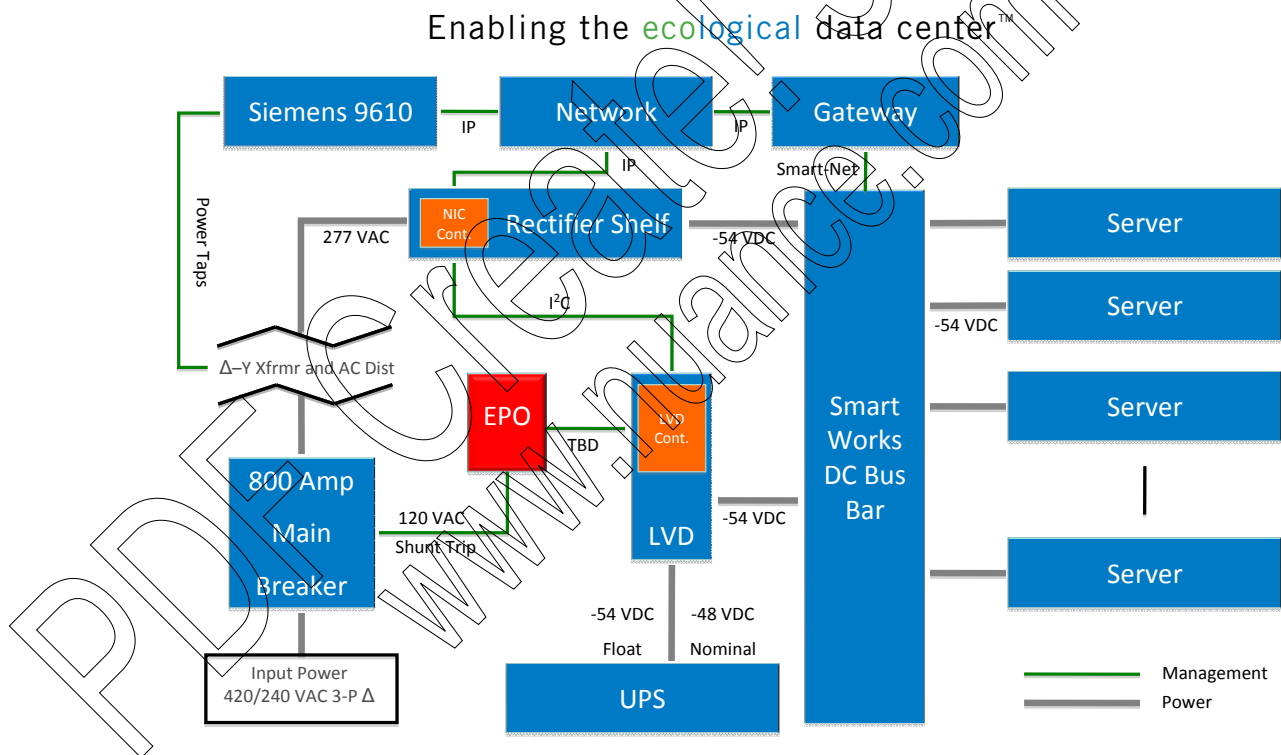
Enabling the ecological data center™

Siemens 9610

IP

Network

IP

Gateway

IP

Smart-Net

Power Taps

NIC Cont.

Rectifier Shelf

277 VAC

-54 VDC

Server

$I^2C$

Server

-54 VDC

Δ–Y Xfrmr and AC Dist

EPO

LVD Cont.

Smart Works DC Bus Bar

Server

TBD

800 Amp Main Breaker

120 VAC Shunt Trip

LVD

-54 VDC

Server

-54 VDC Float

-48 VDC Nominal

Input Power 420/240 VAC 3-P Δ

UPS

Management

Power

PDFCreate www.nuance.com